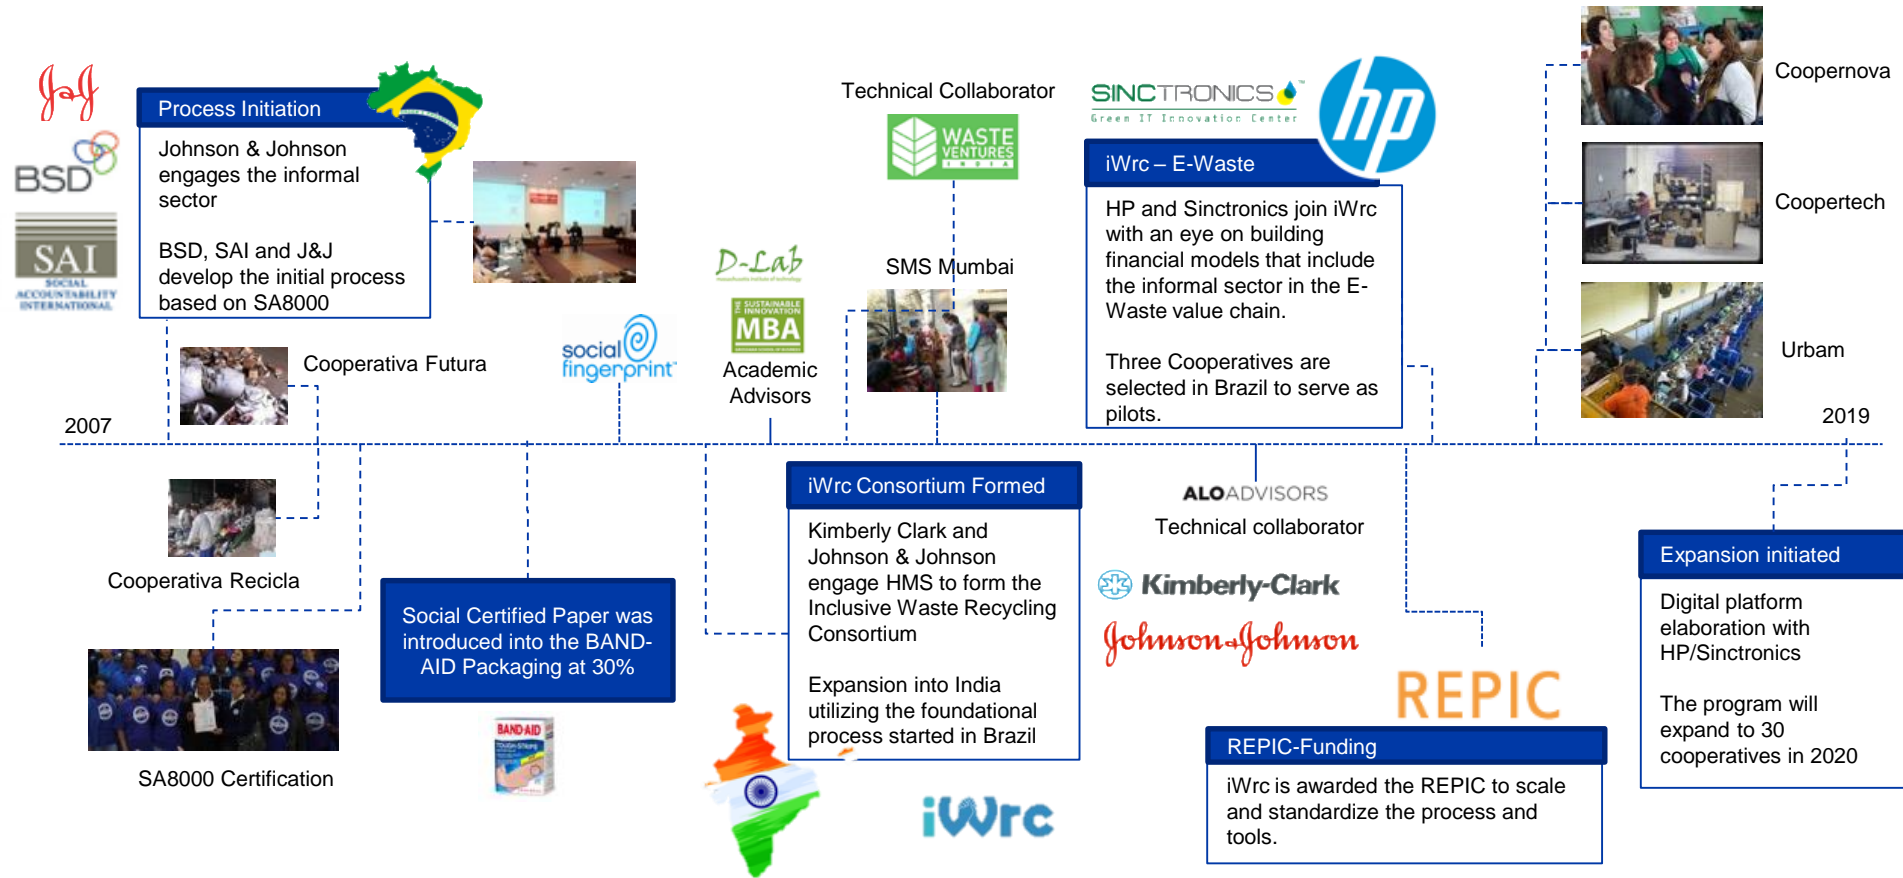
J&J

BSD

SAI
SOCIAL ACCOUNTABILITY INTERNATIONAL

Process Initiation

Johnson & Johnson engages the informal sector

BSD, SAI and J&J develop the initial process based on SA8000

Cooperativa Futura

2007

Cooperativa Recicla

SA8000 Certification

social fingerprint

Social Certified Paper was introduced into the BAND-AID Packaging at 30%

BAND-AID

D-Lab

SUSTAINABLE INNOVATION MBA

Academic Advisors

Technical Collaborator

WASTE VENTURES INDIA

SMS Mumbai

iWrc Consortium Formed

Kimberly Clark and Johnson & Johnson engage HMS to form the Inclusive Waste Recycling Consortium

Expansion into India utilizing the foundational process started in Brazil

iWrc

SINCTRONICS
Green IT Innovation Center

hp

iWrc – E-Waste

HP and Sinctronics join iWrc with an eye on building financial models that include the informal sector in the E-Waste value chain.

Three Cooperatives are selected in Brazil to serve as pilots.

ALOADVISORS

Technical collaborator

Kimberly-Clark

Johnson&Johnson

REPIC

REPIC-Funding

iWrc is awarded the REPIC to scale and standardize the process and tools.

Coopernova

Coopertech

Urbam

2019

Expansion initiated

Digital platform elaboration with HP/Sinctronics

The program will expand to 30 cooperatives in 2020